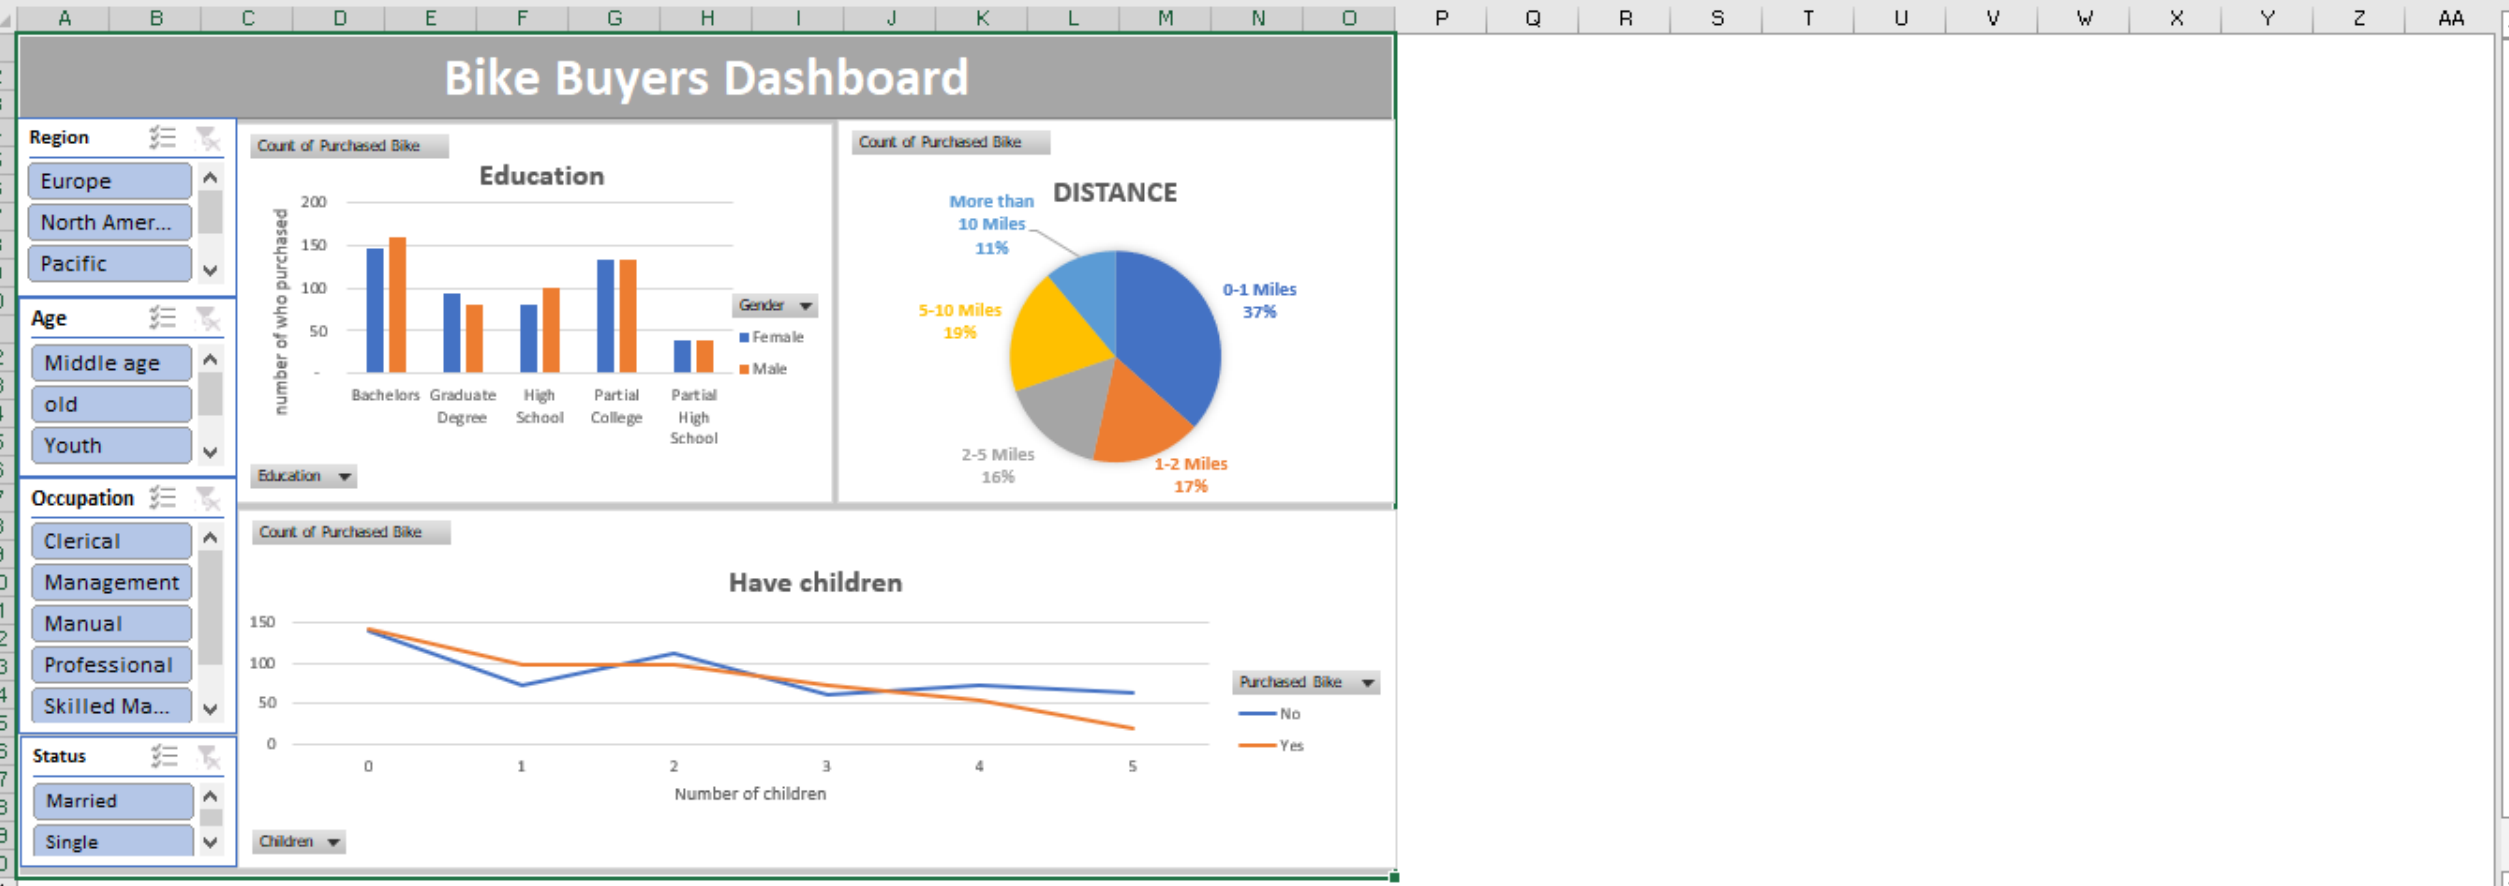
A B C D E F G H I J K L M N O P Q R S T U V W X Y Z AA

Bike Buyers Dashboard

Region
Europe
North Amer...
Pacific

Age
Middle age
old
Youth

Occupation
Clerical
Management
Manual
Professional
Skilled Ma...

Status
Married
Single

Count of Purchased Bike

Education

200
150
100
50
-
number of who purchased

Bachelors
Graduate Degree
High School
Partial College
Partial High School

Gender
Female
Male

Education

Count of Purchased Bike

DISTANCE

More than 10 Miles 11%
0-1 Miles 37%
5-10 Miles 19%
2-5 Miles 16%
1-2 Miles 17%

Count of Purchased Bike

Have children

150
100
50
0
0 1 2 3 4 5
Number of children

Purchased Bike
No
Yes

Children